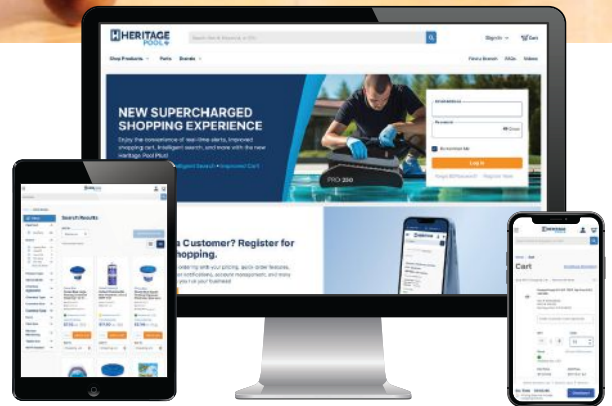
HERITAGE POOL

Search Item #, Keyword, or UPC

Sign In

Cart

Shop Products

Parts

Brands

Find a Branch

FAQs

Videos

NEW SUPERCHARGED SHOPPING EXPERIENCE

Enjoy the convenience of real-time alerts, improved shopping cart, intelligent search, and more with the new Heritage Pool Plus!

Intelligent Search • Improved Cart

Email Address

Password

Show

Remember Me

Log In

Forgot ID/Password?

Register Now

PRO 250

a Customer? Register for shopping.

your pricing, quick order features, notifications, account management, and more your business

Search Results

Cart

Continue Shopping

Checkout